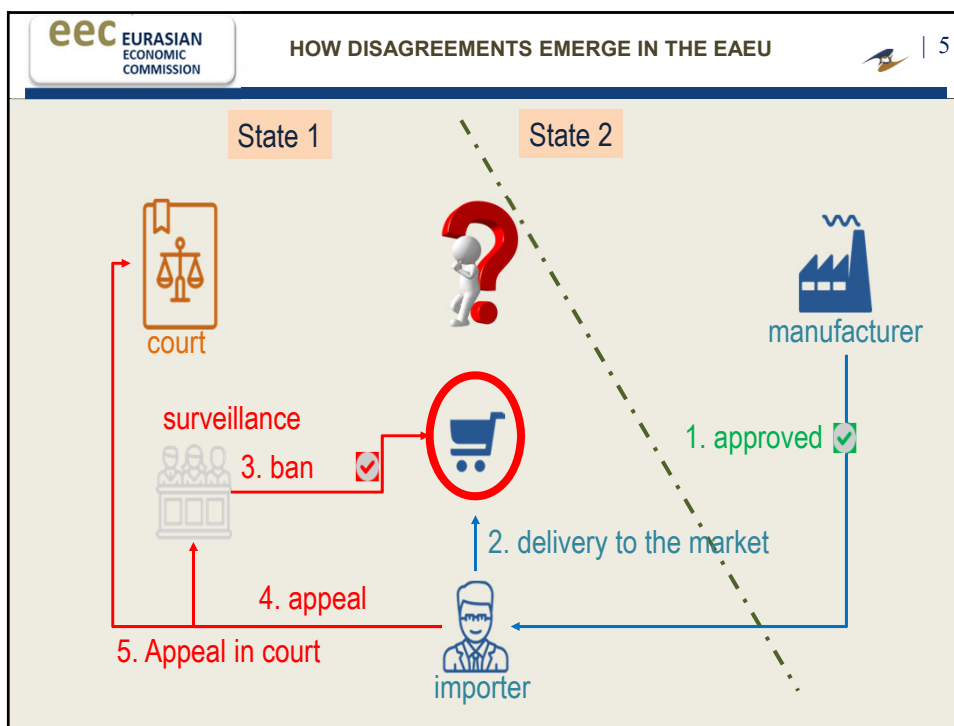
eec EURASIAN ECONOMIC COMMISSION

HOW DISAGREEMENTS EMERGE IN THE EAEU

| 5

State 1

State 2

court

manufacturer

surveillance

3. ban

1. approved

2. delivery to the market

4. appeal

5. Appeal in court

importer